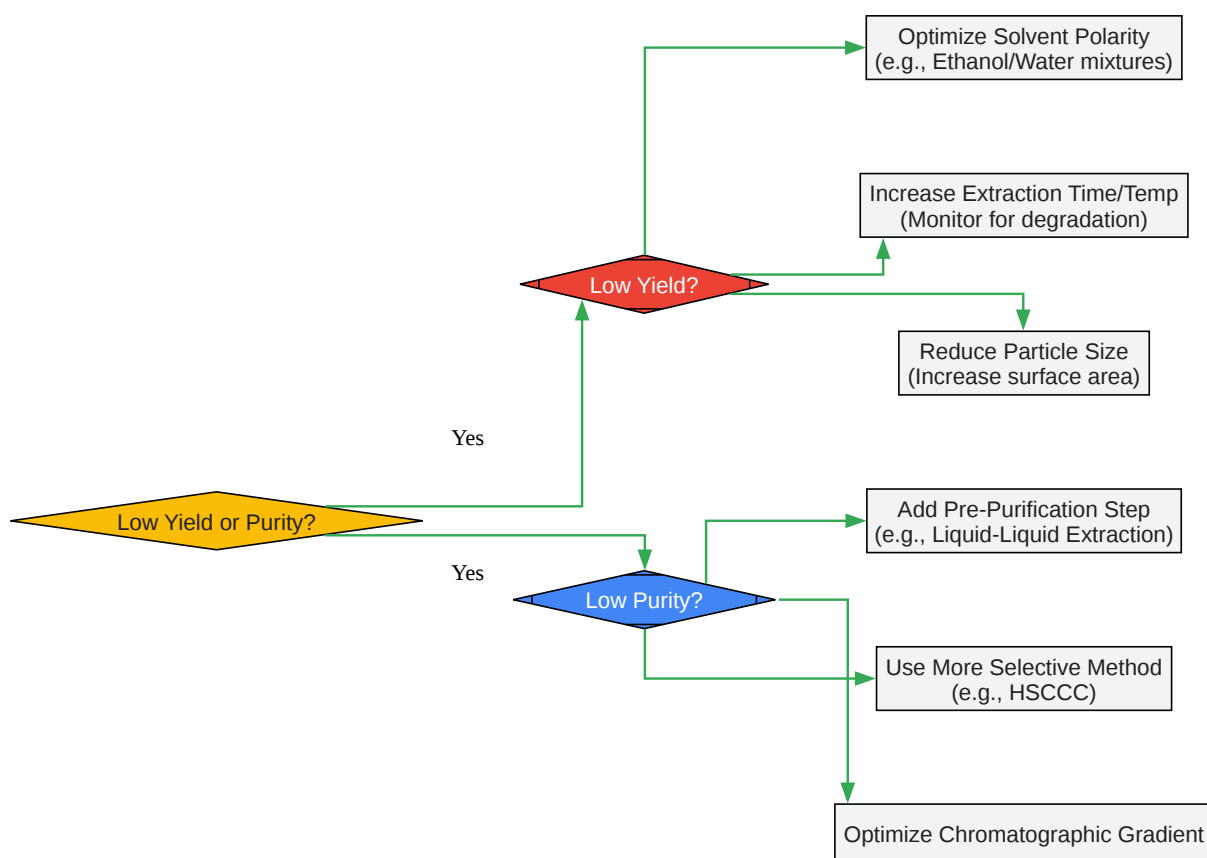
Low Yield or Purity?

Yes

Low Yield?

Optimize Solvent Polarity
(e.g., Ethanol/Water mixtures)

Increase Extraction Time/Temp
(Monitor for degradation)

Reduce Particle Size
(Increase surface area)

Yes

Low Purity?

Add Pre-Purification Step
(e.g., Liquid-Liquid Extraction)

Use More Selective Method
(e.g., HSCCC)

Optimize Chromatographic Gradient